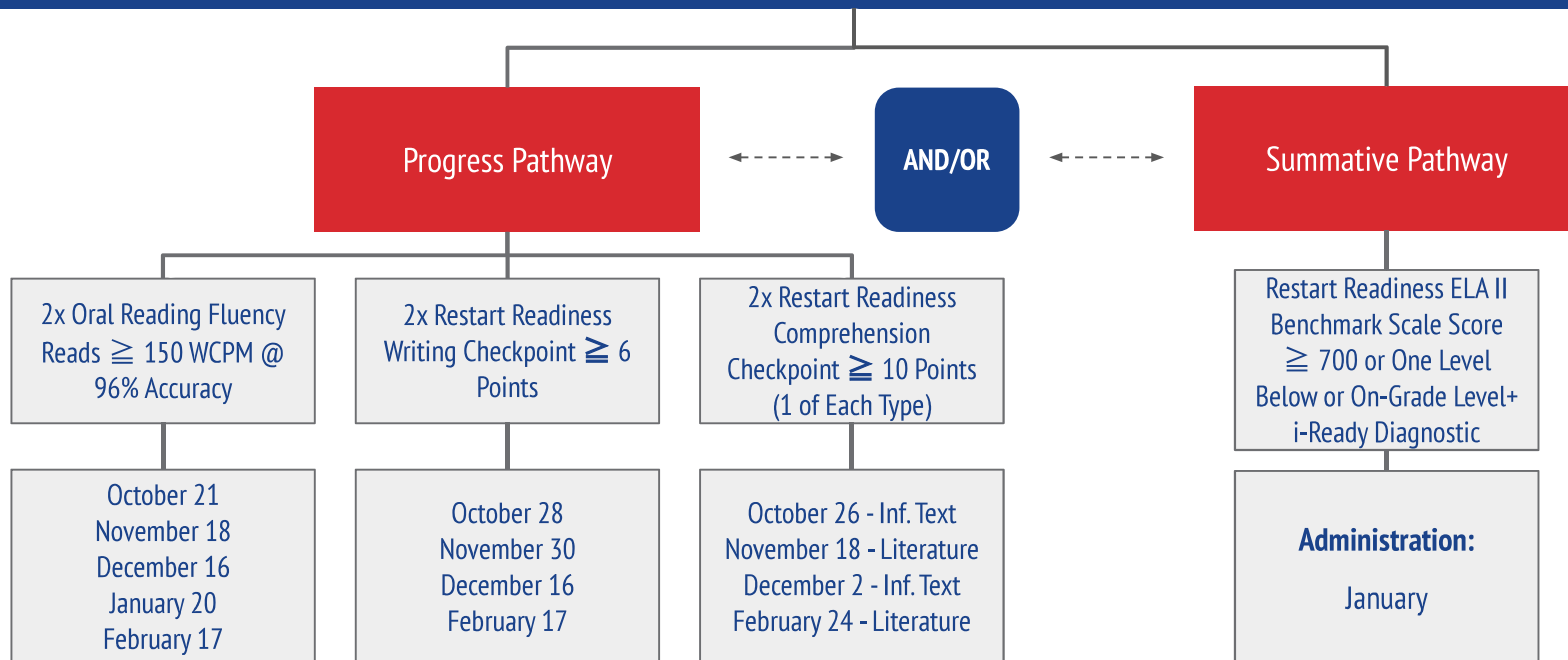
Progress Pathway

AND/OR

Summative Pathway

2x Oral Reading Fluency Reads $\geqq$ 150 WCPM @ 96% Accuracy

2x Restart Readiness Writing Checkpoint $\geqq$ 6 Points

2x Restart Readiness Comprehension Checkpoint $\geqq$ 10 Points (1 of Each Type)

Restart Readiness ELA II Benchmark Scale Score $\geqq$ 700 or One Level Below or On-Grade Level+ i-Ready Diagnostic

October 21
November 18
December 16
January 20
February 17

October 28
November 30
December 16
February 17

October 26 - Inf. Text
November 18 - Literature
December 2 - Inf. Text
February 24 - Literature

Administration:

January